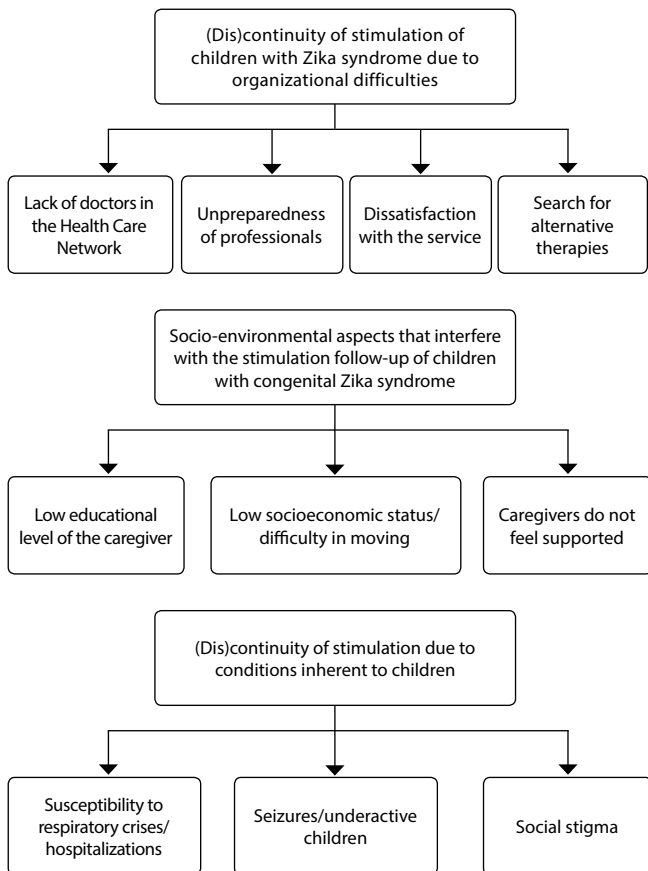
(Dis)continuity of stimulation of children with Zika syndrome due to organizational difficulties

Lack of doctors in the Health Care Network

Unpreparedness of professionals

Dissatisfaction with the service

Search for alternative therapies

Socio-environmental aspects that interfere with the stimulation follow-up of children with congenital Zika syndrome

Low educational level of the caregiver

Low socioeconomic status/ difficulty in moving

Caregivers do not feel supported

(Dis)continuity of stimulation due to conditions inherent to children

Susceptibility to respiratory crises/ hospitalizations

Seizures/underactive children

Social stigma